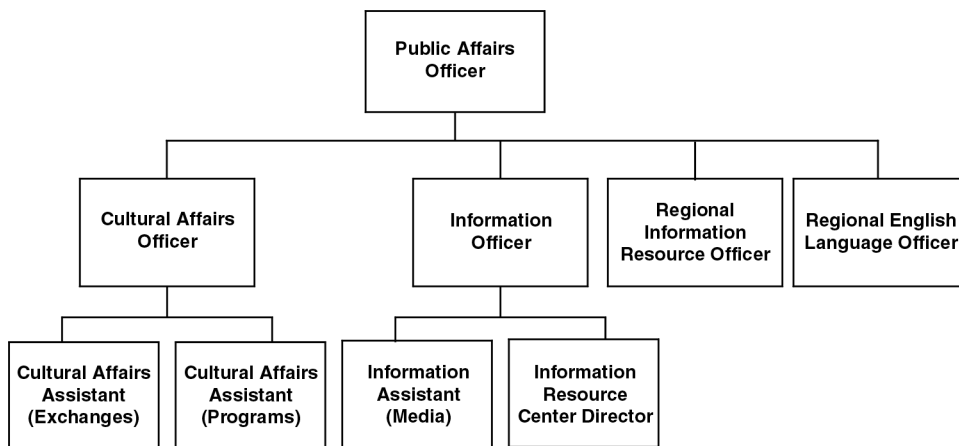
Public Affairs Officer

Cultural Affairs Officer

Information Officer

Regional Information Resource Officer

Regional English Language Officer

Cultural Affairs Assistant (Exchanges)

Cultural Affairs Assistant (Programs)

Information Assistant (Media)

Information Resource Center Director